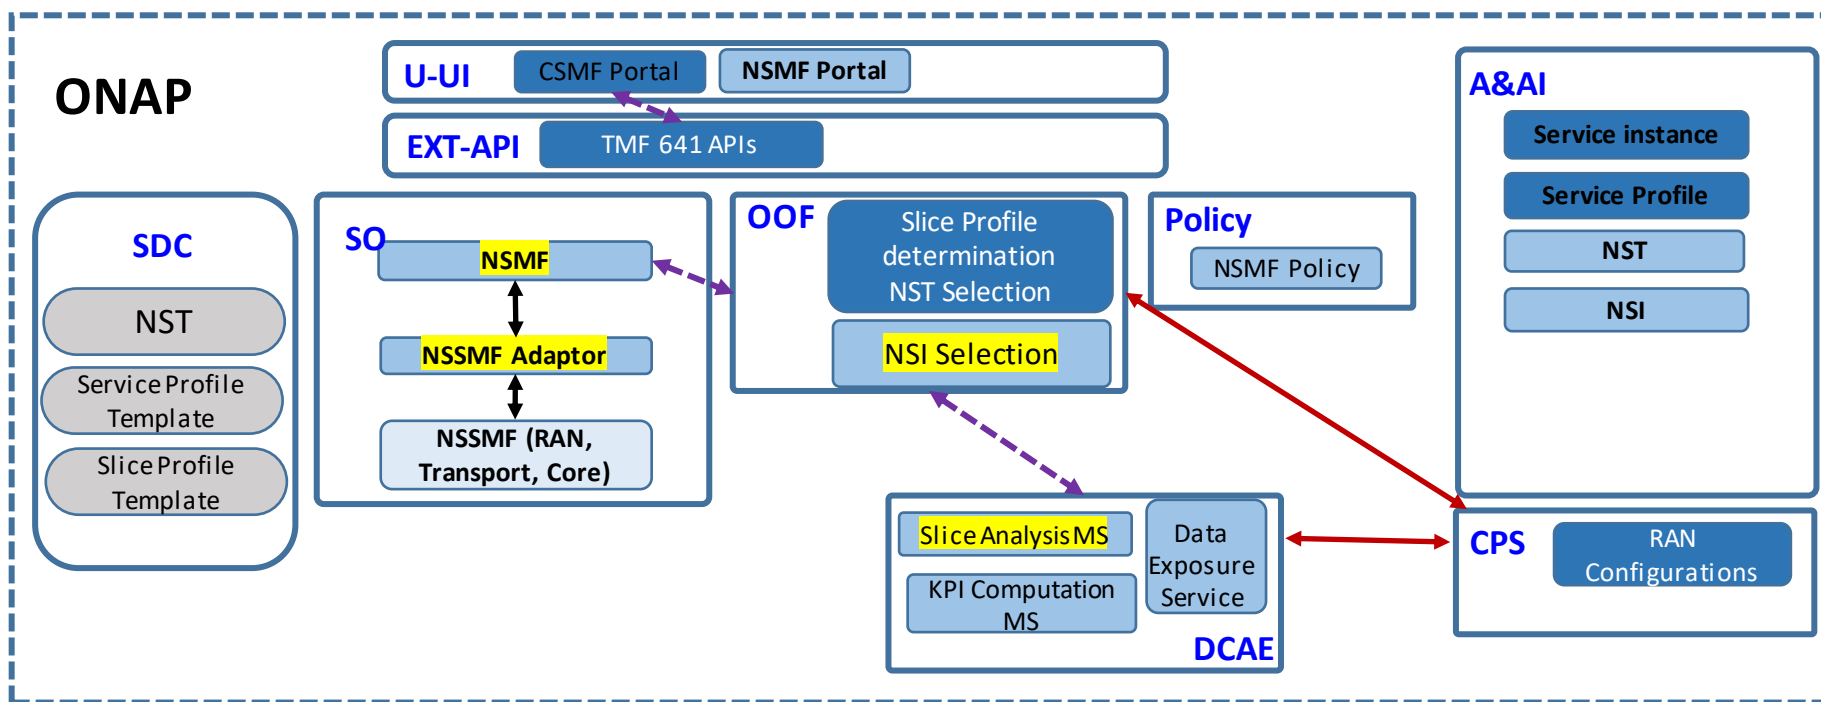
ONAP

U-UI
CSMF Portal
NSMF Portal

EXT-API
TMF 641 APIs

A&AI
Service instance
Service Profile
NST
NSI

SDC
NST
Service Profile Template
Slice Profile Template

SO
NSMF
NSSMF Adaptor
NSSMF (RAN, Transport, Core)

OOF
Slice Profile determination NST Selection
NSI Selection

Policy
NSMF Policy

Slice Analysis MS
KPI Computation MS
Data Exposure Service
DCAE

CPS
RAN Configurations